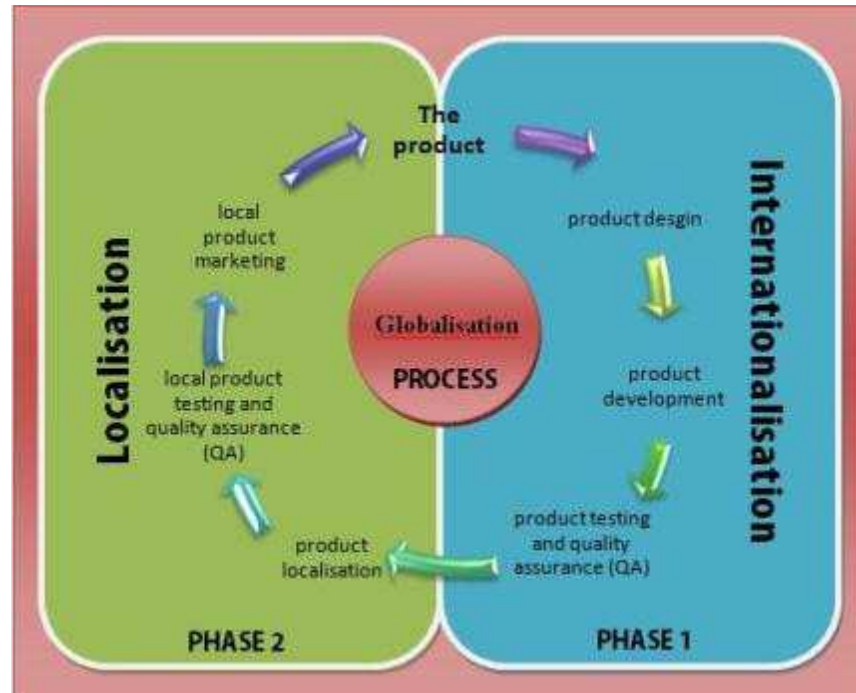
The product

Localisation

local product marketing

local product testing and quality assurance (QA)

product localisation

PHASE 2

Globalisation

PROCESS

Internationalisation

product desgin

product development

product testing and quality assurance (QA)

PHASE 1